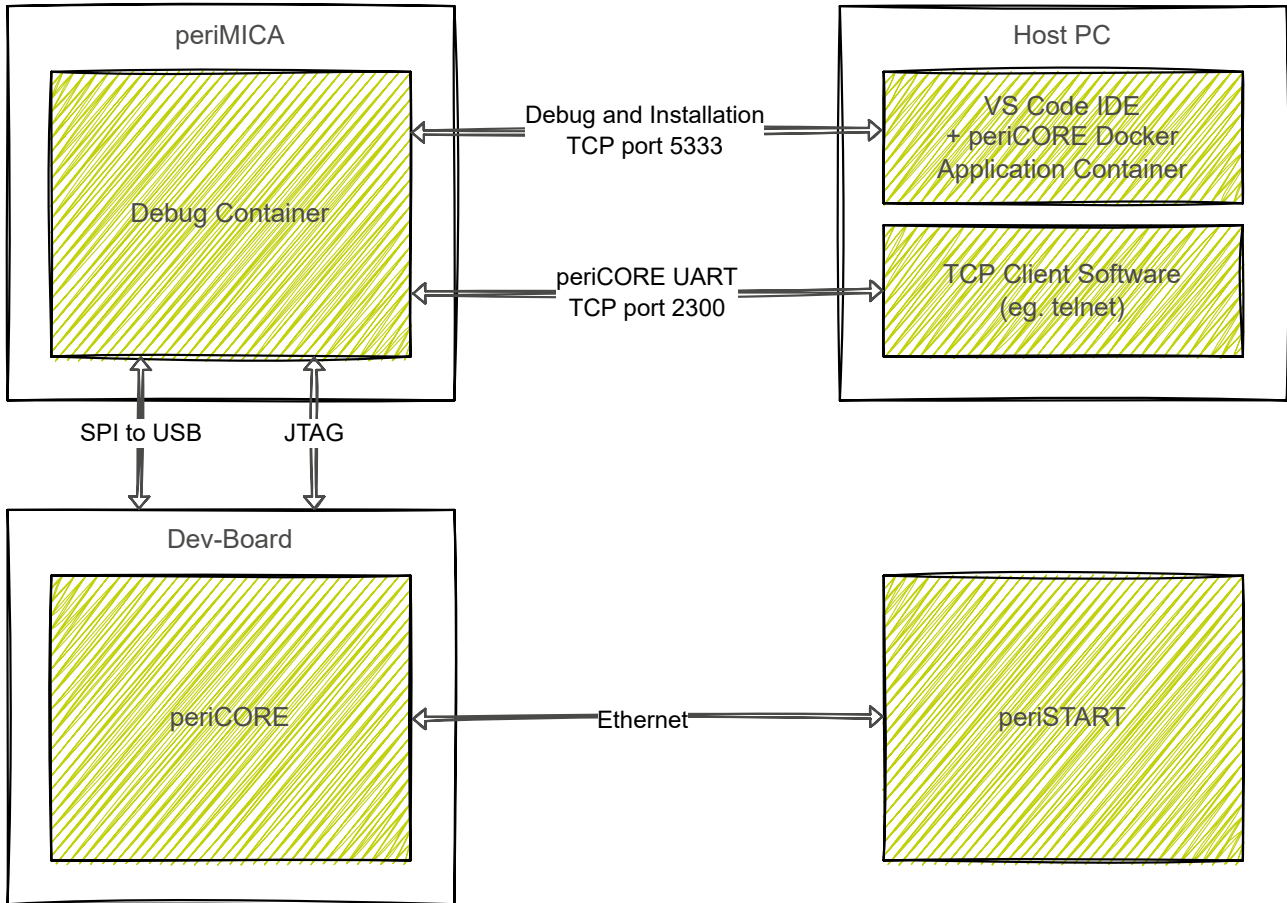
periMICA

Debug Container

Debug and Installation
TCP port 5333

Host PC

VS Code IDE
+ periCORE Docker
Application Container

periCORE UART
TCP port 2300

TCP Client Software
(eg. telnet)

SPI to USB

JTAG

Dev-Board

periCORE

Ethernet

periSTART